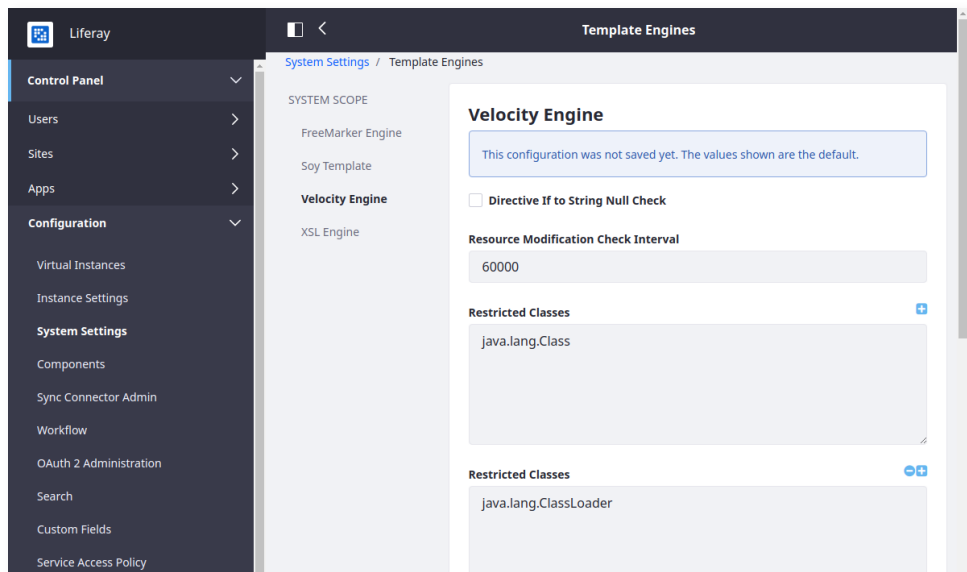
Liferay

Control Panel

Users

Sites

Apps

Configuration

Virtual Instances

Instance Settings

System Settings

Components

Sync Connector Admin

Workflow

OAuth 2 Administration

Search

Custom Fields

Service Access Policy

Template Engines

System Settings / Template Engines

SYSTEM SCOPE

FreeMarker Engine

Soy Template

Velocity Engine

XSL Engine

Velocity Engine

This configuration was not saved yet. The values shown are the default.

Directive If to String Null Check

Resource Modification Check Interval

60000

Restricted Classes

java.lang.Class

Restricted Classes

java.lang.ClassLoader